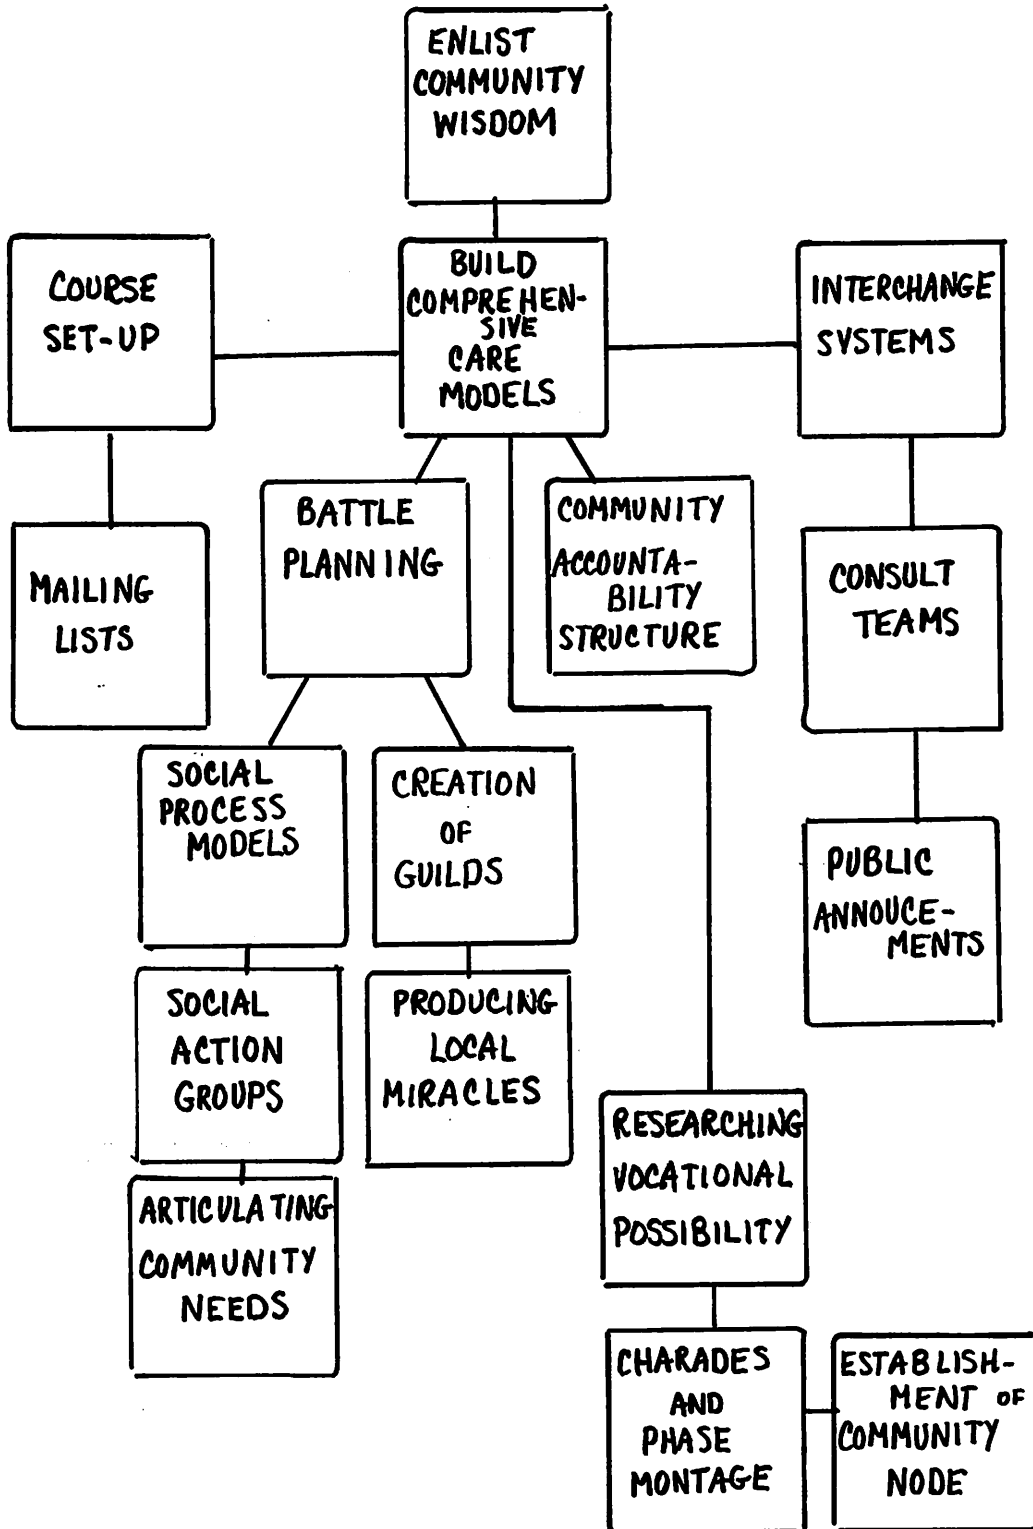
ENLIST COMMUNITY WISDOM

COURSE SET-UP

BUILD COMPREHENSIVE CARE MODELS

INTERCHANGE SYSTEMS

MAILING LISTS

BATTLE PLANNING

COMMUNITY ACCOUNTABILITY STRUCTURE

CONSULT TEAMS

SOCIAL PROCESS MODELS

CREATION OF GUILDS

PUBLIC ANNOUCEMENTS

SOCIAL ACTION GROUPS

PRODUCING LOCAL MIRACLES

ARTICULATING COMMUNITY NEEDS

RESEARCHING VOCATIONAL POSSIBILITY

CHARADES AND PHASE MONTAGE

ESTABLISHMENT OF COMMUNITY NODE